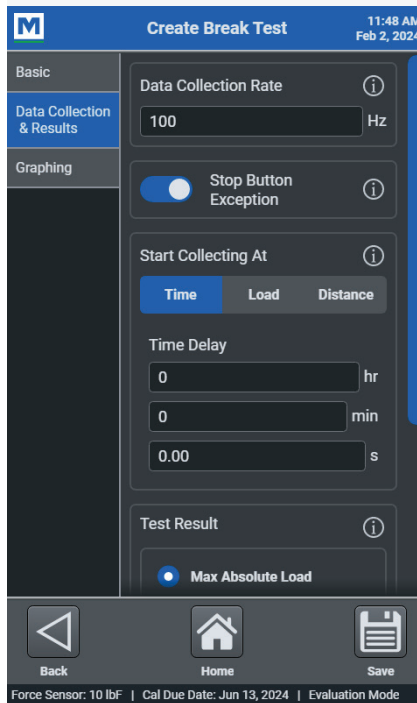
M

Create Break Test

11:48 AM
Feb 2, 2024

Basic

Data Collection & Results

Graphing

Data Collection Rate

100

Hz

Stop Button Exception

Start Collecting At

Time

Load

Distance

Time Delay

0

hr

0

min

0.00

s

Test Result

Max Absolute Load

Back

Home

Save

Force Sensor: 10 lbF | Cal Due Date: Jun 13, 2024 | Evaluation Mode